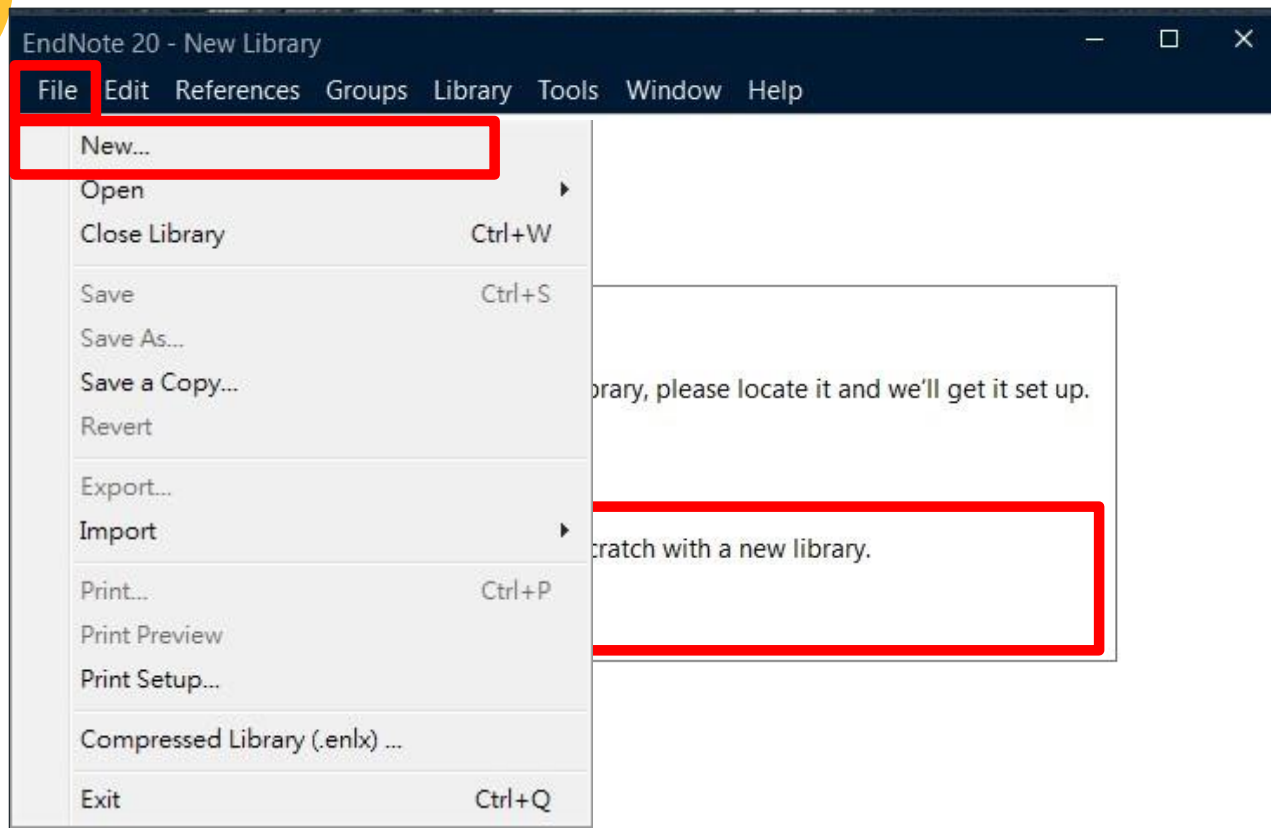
EndNote 20 - New Library

File Edit References Groups Library Tools Window Help

New...
Open
Close Library Ctrl+W
Save Ctrl+S
Save As...
Save a Copy...
Revert
Export...
Import
Print... Ctrl+P
Print Preview
Print Setup...
Compressed Library (.enlx) ...
Exit Ctrl+Q

brary, please locate it and we'll get it set up.

cratch with a new library.